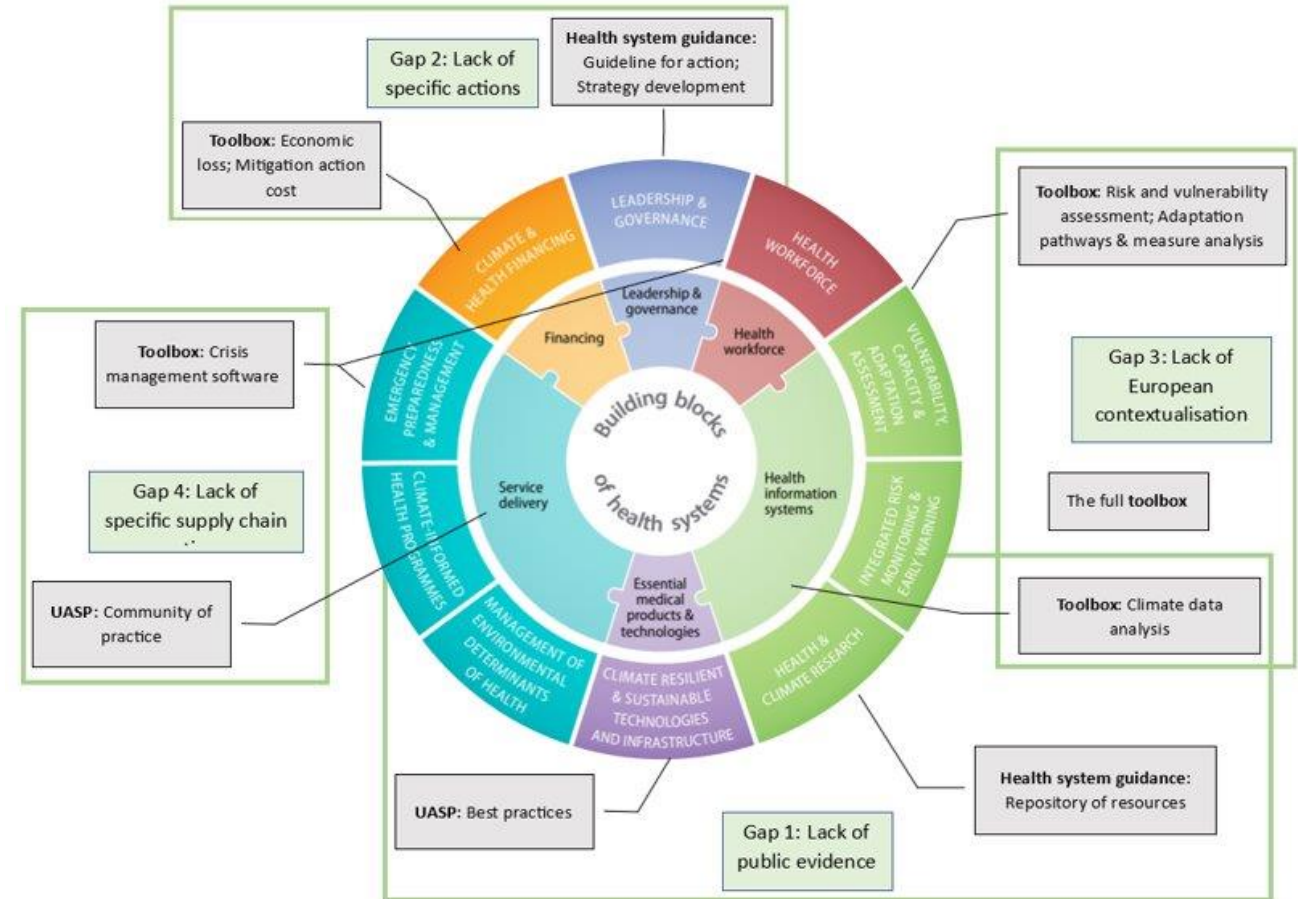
Gap 2: Lack of specific actions

**Health system guidance:** Guideline for action; Strategy development

**Toolbox:** Economic loss; Mitigation action cost

**Toolbox:** Risk and vulnerability assessment; Adaptation pathways & measure analysis

**Toolbox:** Crisis management software

Gap 3: Lack of European contextualisation

Gap 4: Lack of specific supply chain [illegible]

The full **toolbox**

**UASP:** Community of practice

**Toolbox:** Climate data analysis

LEADERSHIP & GOVERNANCE

HEALTH WORKFORCE

VULNERABILITY, CAPACITY & ADAPTATION ASSESSMENT

INTEGRATED RISK MONITORING & EARLY WARNING

HEALTH & CLIMATE RESEARCH

CLIMATE RESILIENT & SUSTAINABLE TECHNOLOGIES AND INFRASTRUCTURE

MANAGEMENT OF ENVIRONMENTAL DETERMINANTS OF HEALTH

CLIMATE-INFORMED HEALTH PROGRAMMES

EMERGENCY PREPAREDNESS & MANAGEMENT

CLIMATE & HEALTH FINANCING

Leadership & governance

Health workforce

Health information systems

Essential medical products & technologies

Service delivery

Financing

Building blocks of health systems

**UASP:** Best practices

**Health system guidance:** Repository of resources

Gap 1: Lack of public evidence